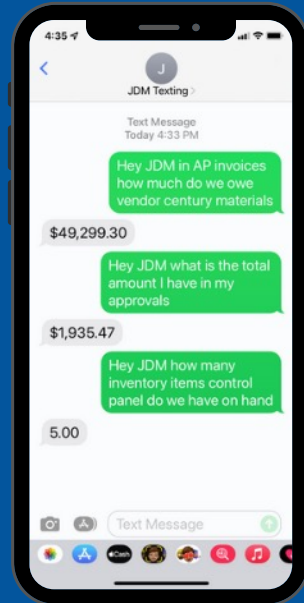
4:35

J
JDM Texting >

Text Message
Today 4:33 PM

Hey JDM in AP invoices how much do we owe vendor century materials

$49,299.30

Hey JDM what is the total amount I have in my approvals

$1,935.47

Hey JDM how many inventory items control panel do we have on hand

5.00

Text Message

Cash